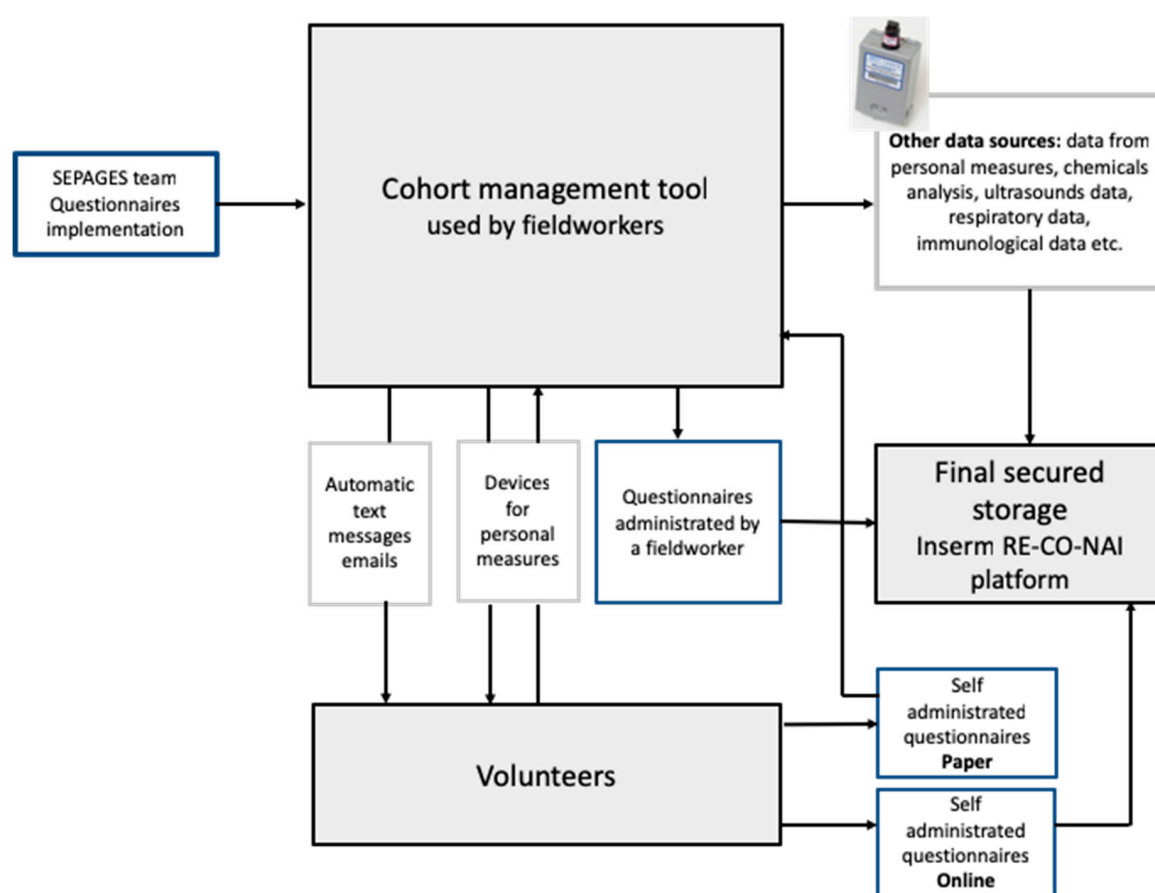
SEPAGES team
Questionnaires
implementation

Cohort management tool
used by fieldworkers

Other data sources: data from personal measures, chemicals analysis, ultrasounds data, respiratory data, immunological data etc.

Automatic
text
messages
emails

Devices
for
personal
measures

Questionnaires
administrated by
a fieldworker

Final secured
storage
Inserm RE-CO-NAI
platform

Volunteers

Self
administrated
questionnaires
Paper

Self
administrated
questionnaires
Online